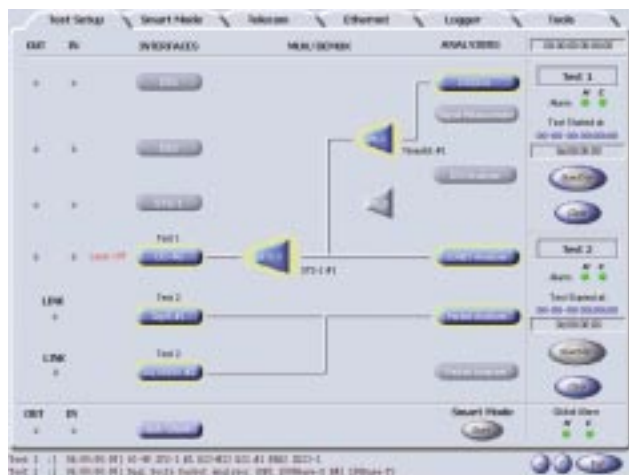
Test Setup | Smart Mode | Telecom | Ethernet | Logger | Tools

OUT IN INTERFACES MUX/DEMUX ANALYZERS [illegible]

Test 1
Alarm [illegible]
Test Elapsed at
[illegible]
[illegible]

Loss Off
Test 1
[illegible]
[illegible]
STS-1 #1

Test 2
Alarm
Test Elapsed at
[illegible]
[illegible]

LINK
Test 2
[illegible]

LINK
Test 2
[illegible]

OUT IN
Smart Mode
Global Alarm

Test 1 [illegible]
Test 1 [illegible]